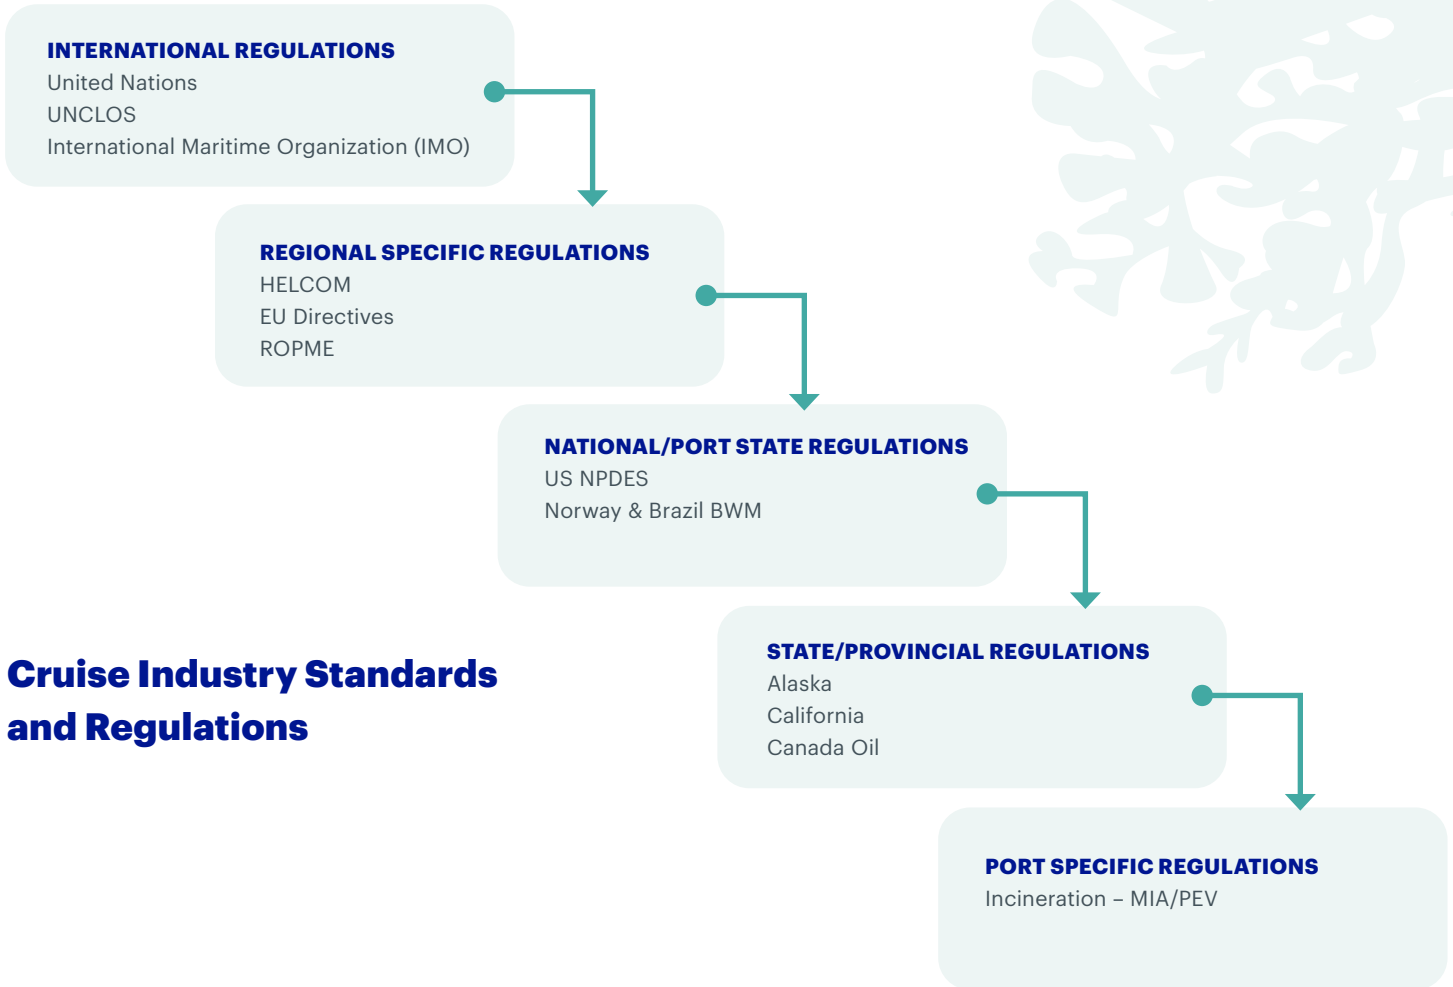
INTERNATIONAL REGULATIONS
United Nations
UNCLOS
International Maritime Organization (IMO)

REGIONAL SPECIFIC REGULATIONS
HELCOM
EU Directives
ROPME

NATIONAL/PORT STATE REGULATIONS
US NPDES
Norway & Brazil BWM

STATE/PROVINCIAL REGULATIONS
Alaska
California
Canada Oil

PORT SPECIFIC REGULATIONS
Incineration – MIA/PEV

Cruise Industry Standards and Regulations